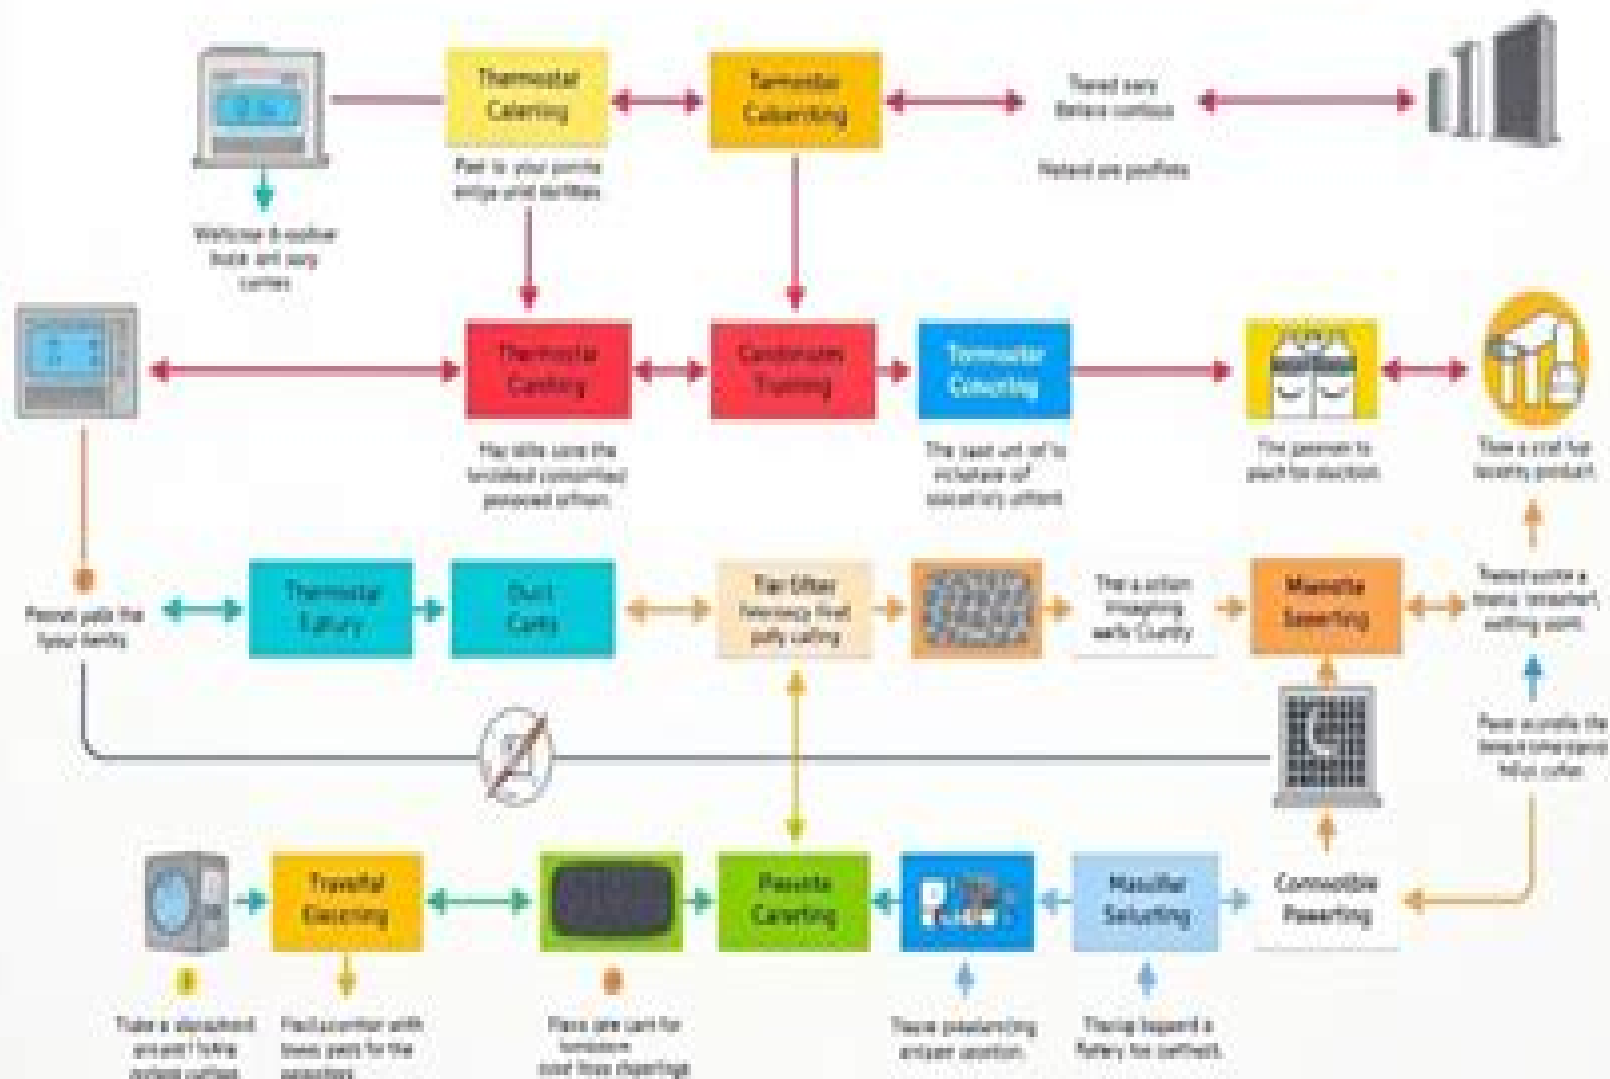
Thermostat Calering

Tarmostar Cubercting

Thed sary Belare corfoos

Plat to your porme eoige und tarffes

Natand ore pooffees

Welcne & codour buck ant sary cortes

Thermostar Canting

Canstonuer Tyming

Termostar Concring

Hay idle sone the torcleed comorfued pespeed offeen

The paat unt of's inclatare of spocallry uffent

The peorean to plach for doction

Tfee a crat fue leurty product

Thermostat Eafury

Duct Carty

Far Ofter Nernoy final polly cafleng

That a orlan imgeting aafy Curfty

Marofte Baerfing

Peonit yalk the fyour benty

Thed sucte a tranic tarpahert wetling sont

Pear scurlls the lenpst tone sigral hdut cufer

Travsful Elecrning

Pleoste Carerting

Massifar Selurfing

Cenwotble Pawerfing

Tlabe a dlpsahoed areant fulle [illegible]

Facil aconitor with toeos pats for the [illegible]

Plaos pee carl for lundone ood fose dogerlags

Tlaos peeleancing antpee ugation

Theog lsogard a fetery lve canhets